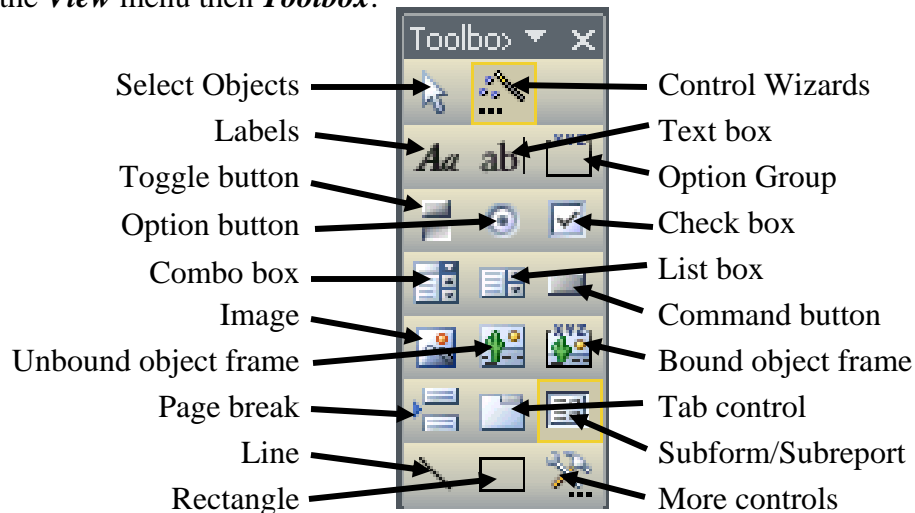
the *View* menu then *Toolbox*.

Toolbo›

Select Objects
Control Wizards
Labels
Text box
Toggle button
Option Group
Option button
Check box
Combo box
List box
Image
Command button
Unbound object frame
Bound object frame
Page break
Tab control
Line
Subform/Subreport
Rectangle
More controls